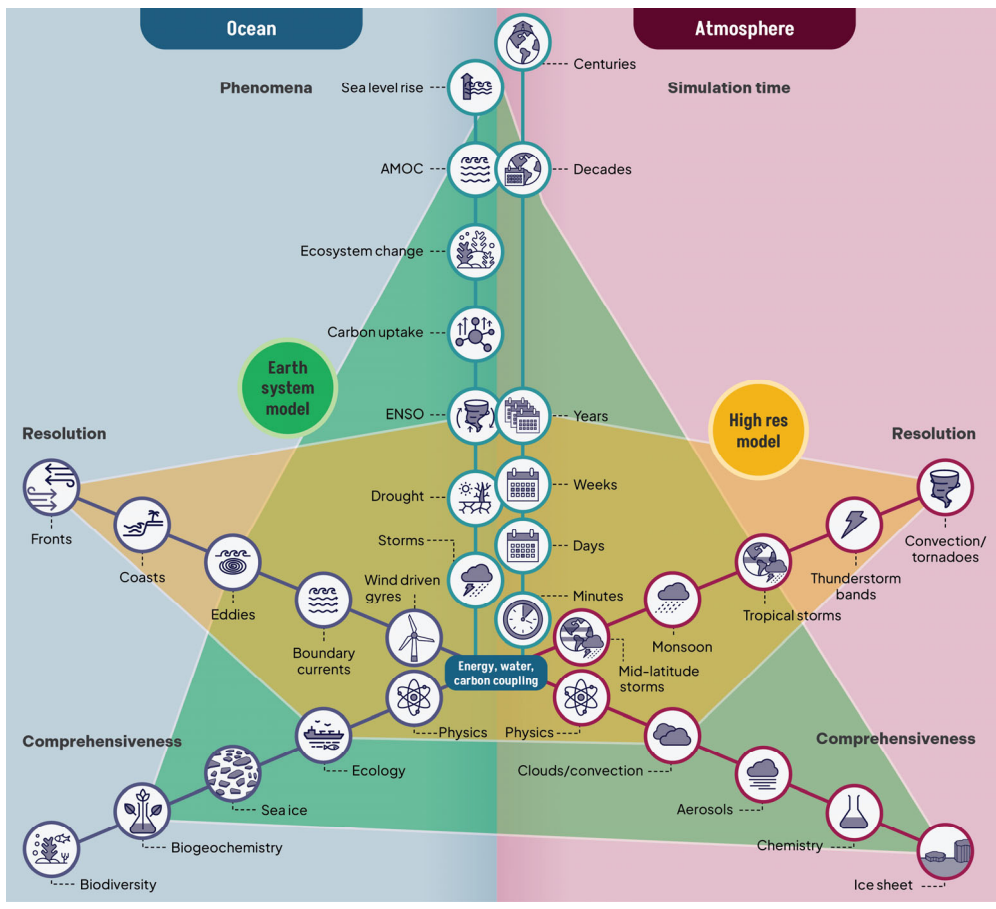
Ocean

Atmosphere

Phenomena

Simulation time

Centuries

Sea level rise

AMOC

Decades

Ecosystem change

Carbon uptake

Earth system model

High res model

ENSO

Years

Resolution

Resolution

Drought

Weeks

Fronts

Coasts

Storms

Days

Convection/ tornadoes

Eddies

Wind driven gyres

Minutes

Thunderstorm bands

Boundary currents

Monsoon

Tropical storms

Mid-latitude storms

Energy, water, carbon coupling

Physics

Physics

Comprehensiveness

Comprehensiveness

Ecology

Clouds/convection

Sea ice

Aerosols

Biogeochemistry

Chemistry

Biodiversity

Ice sheet